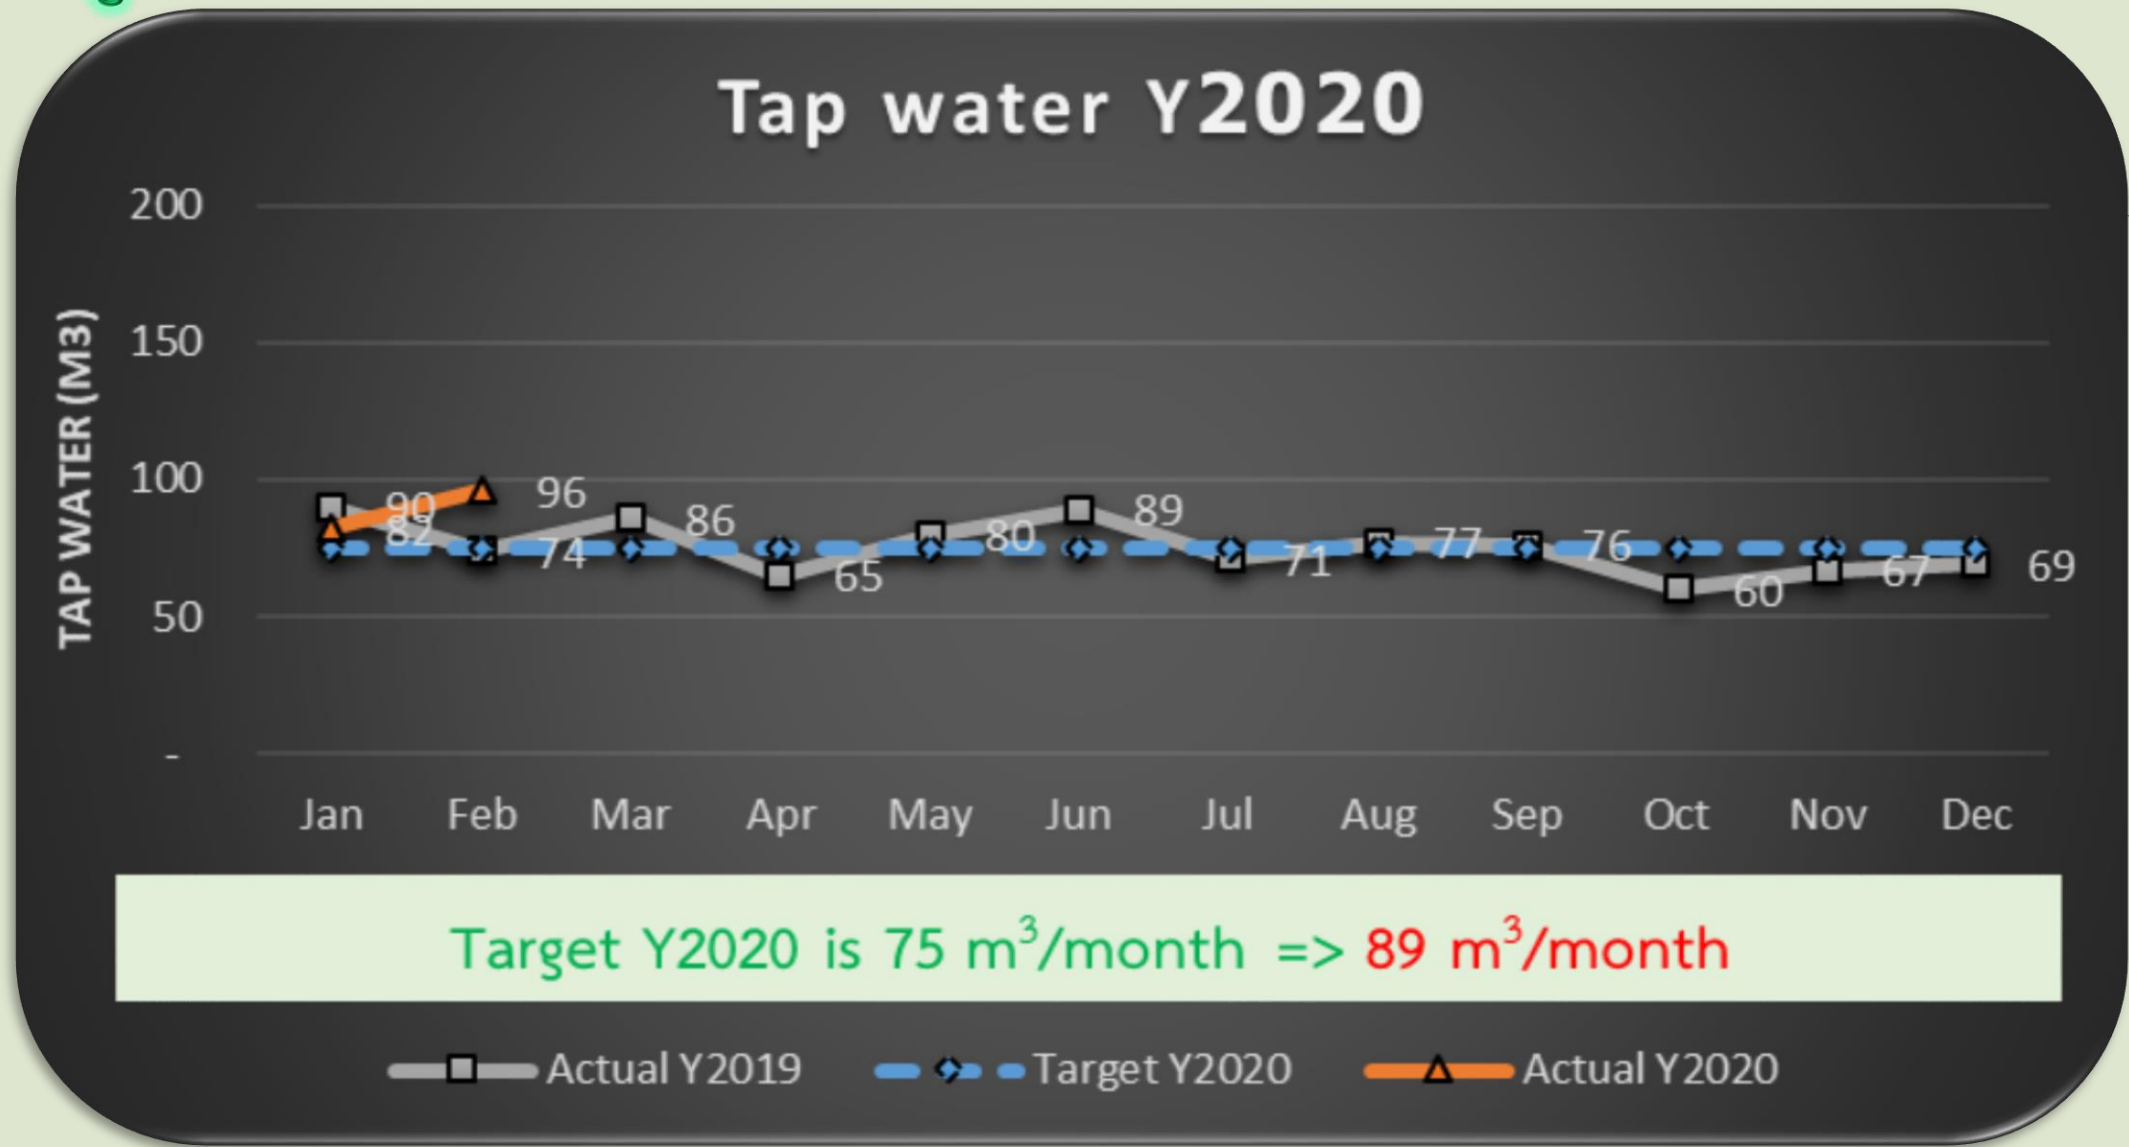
Tap water Y2020

TAP WATER (M3)

200
150
100
50
-

90
82
96
74
86
65
80
89
71
77
76
60
67
69

Jan Feb Mar Apr May Jun Jul Aug Sep Oct Nov Dec

Target Y2020 is 75 $m^3$/month => 89 $m^3$/month

Actual Y2019 Target Y2020 Actual Y2020